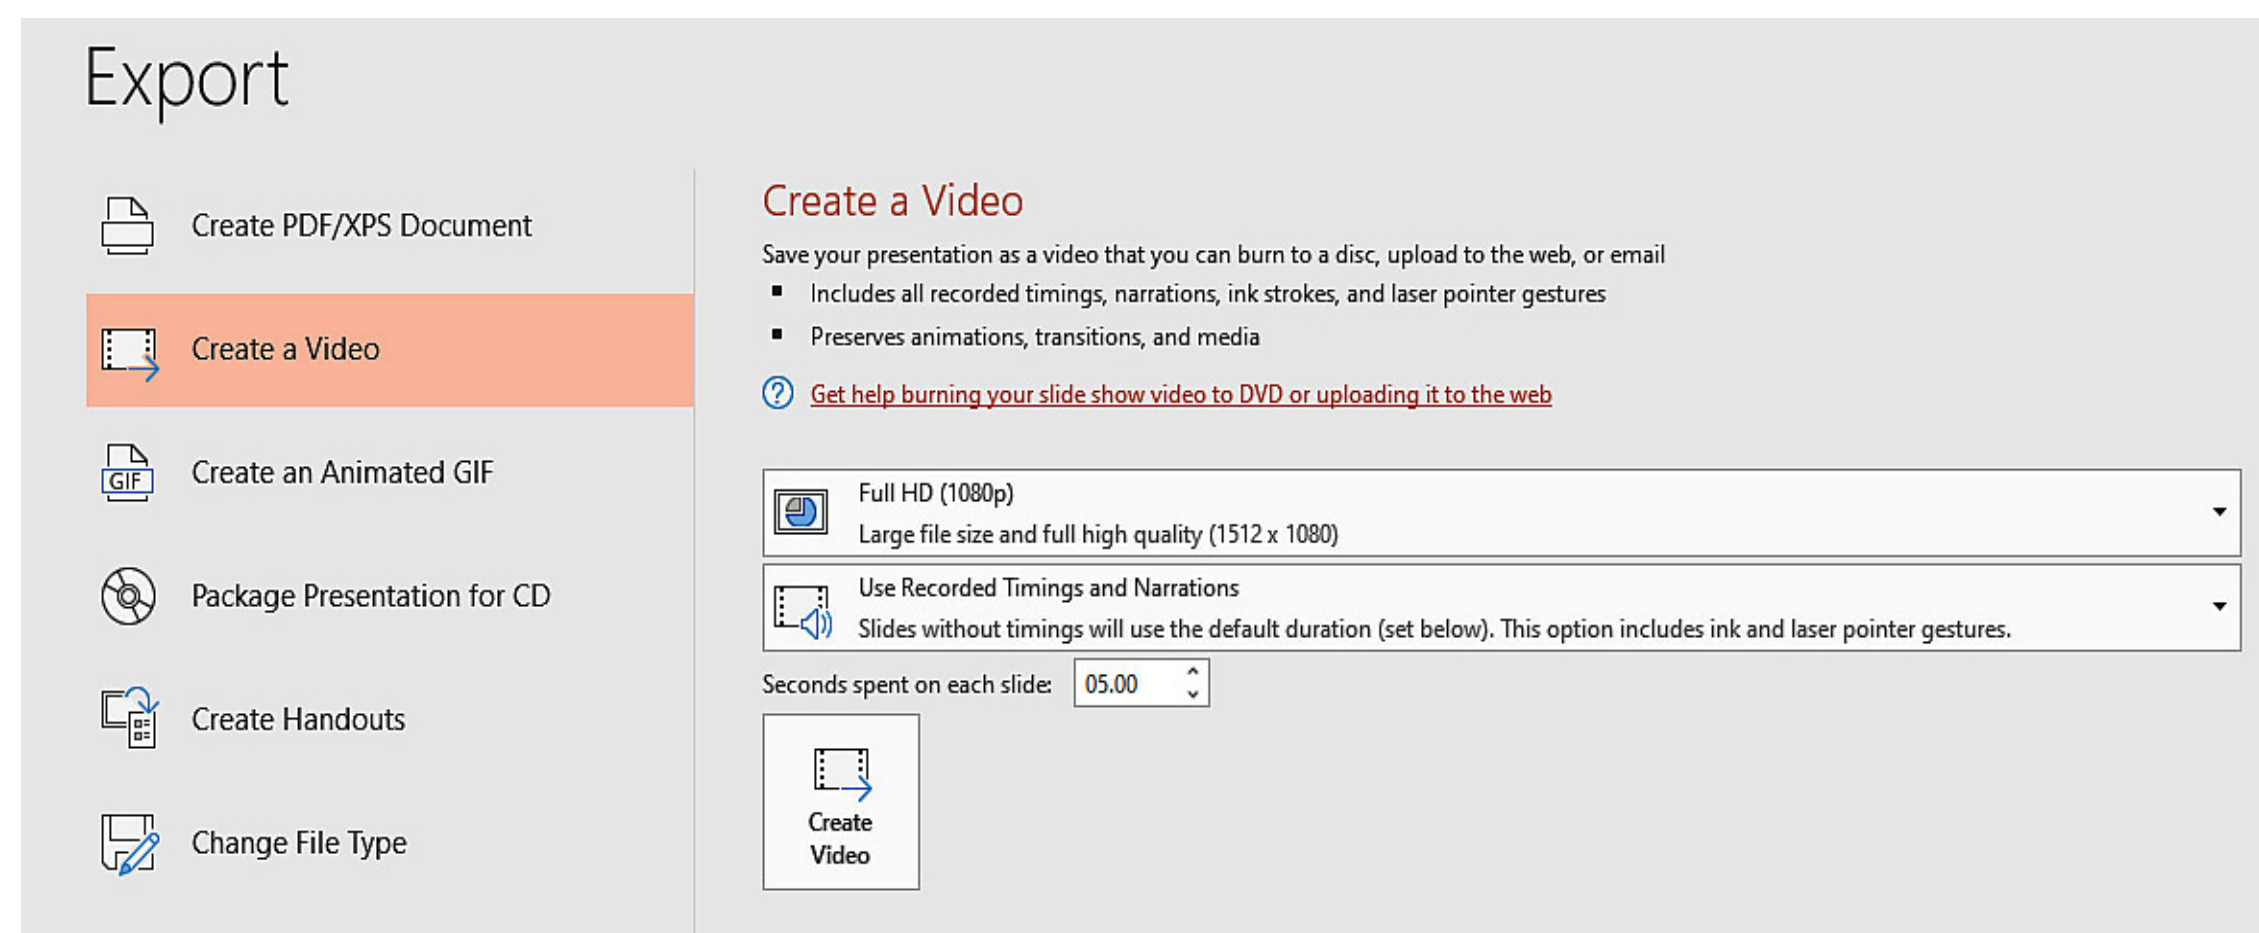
Export

Create PDF/XPS Document

Create a Video

GIF
Create an Animated GIF

Package Presentation for CD

Create Handouts

Change File Type

Create a Video

Save your presentation as a video that you can burn to a disc, upload to the web, or email

- Includes all recorded timings, narrations, ink strokes, and laser pointer gestures
- Preserves animations, transitions, and media

Get help burning your slide show video to DVD or uploading it to the web

Full HD (1080p)
Large file size and full high quality (1512 x 1080)

Use Recorded Timings and Narrations
Slides without timings will use the default duration (set below). This option includes ink and laser pointer gestures.

Seconds spent on each slide: 05.00

Create Video